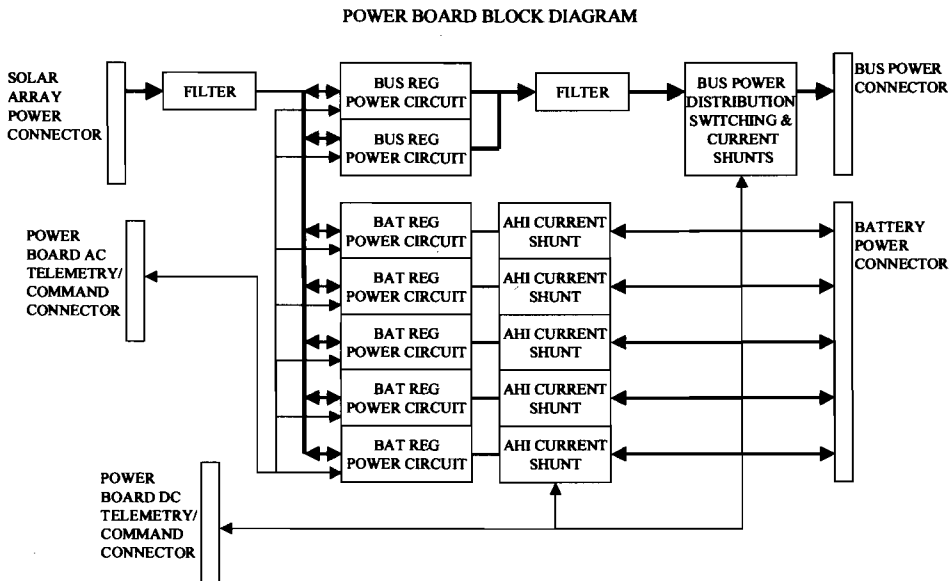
POWER BOARD BLOCK DIAGRAM

SOLAR ARRAY POWER CONNECTOR

FILTER

BUS REG POWER CIRCUIT

BUS REG POWER CIRCUIT

FILTER

BUS POWER DISTRIBUTION SWITCHING & CURRENT SHUNTS

BUS POWER CONNECTOR

POWER BOARD AC TELEMETRY/ COMMAND CONNECTOR

BAT REG POWER CIRCUIT

AHI CURRENT SHUNT

BAT REG POWER CIRCUIT

AHI CURRENT SHUNT

BAT REG POWER CIRCUIT

AHI CURRENT SHUNT

BAT REG POWER CIRCUIT

AHI CURRENT SHUNT

BAT REG POWER CIRCUIT

AHI CURRENT SHUNT

BATTERY POWER CONNECTOR

POWER BOARD DC TELEMETRY/ COMMAND CONNECTOR